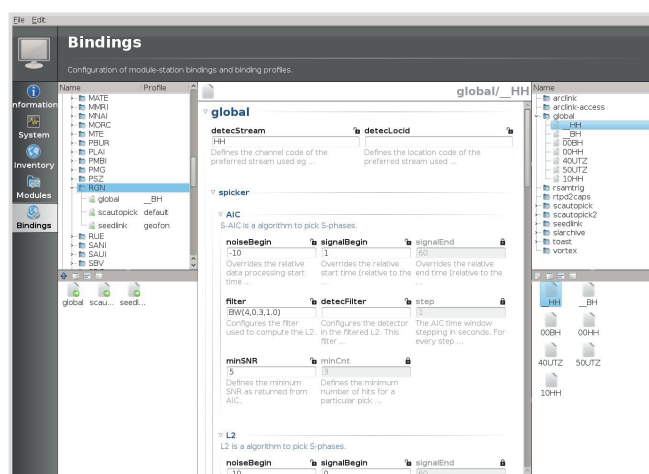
File Edit

Bindings

Configuration of module-station bindings and binding profiles.

Information
System
Inventory
Modules
Bindings

| Name | Profile |
|---|---|
| MATE | |
| MMRI | |
| MNAI | |
| MORC | |
| MTE | |
| PBUR | |
| PLAI | |
| PMBI | |
| PMG | |
| PSZ | |
| RGN | |
| global | _BH |
| scautopick | default |
| seedlink | geofon |
| RUE | |
| SANI | |
| SAUI | |
| SBV | |

global scau... seedl...

global/__HH

global

detecStream
HH
Defines the channel code of the preferred stream used eg ...

detecLocid
Defines the location code of the preferred stream used eg ...

spicker

AIC
S-AIC is a algorithm to pick S-phases.

noiseBegin
-10
Overrides the relative data processing start time ...

signalBegin
1
Overrides the relative start time (relative to the ...

signalEnd
60
Overrides the relative end time (relative to the ...

filter
BW(4,0.3,1.0)
Configures the filter used to compute the L2.

detecFilter
Configures the detector in the filtered L2. This filter ...

step
1
The AIC time window stepping in seconds. For every step ...

minSNR
5
Defines the minimum SNR as returned from AIC.

minCnt
3
Defines the minimum number of hits for a particular pick ...

L2
L2 is a algorithm to pick S-phases.

noiseBegin
-10

signalBegin
0

signalEnd
60

Name
arclink
arclink-access
global
__HH
_BH
00BH
00HH
40UTZ
50UTZ
10HH
rsamtrig
rtpd2caps
scautopick
scautopick2
seedlink
slarchive
toast
vortex

__HH _BH
00BH 00HH
40UTZ 50UTZ
10HH